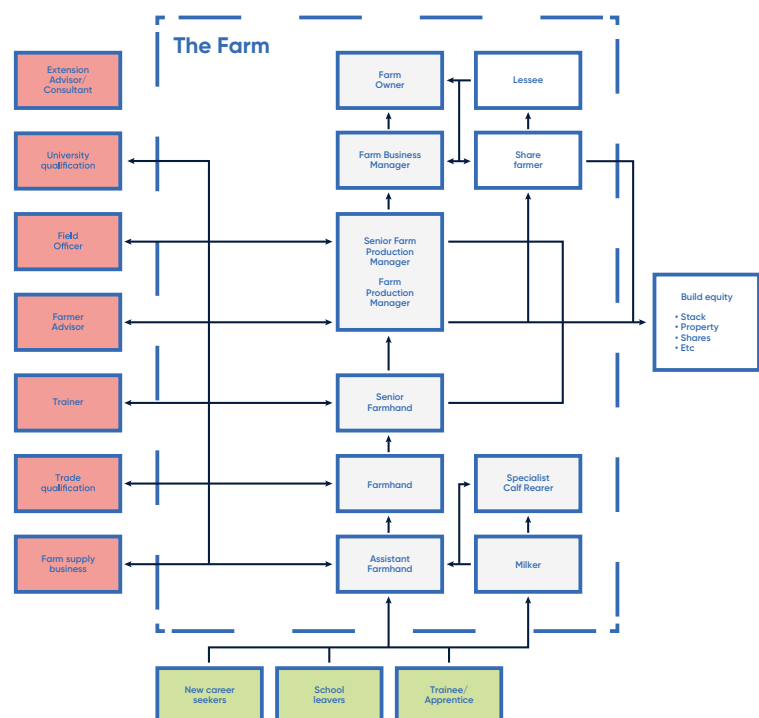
The Farm

Extension Advisor/ Consultant

University qualification

Field Officer

Farmer Advisor

Trainer

Trade qualification

Farm supply business

Farm Owner

Lessee

Farm Business Manager

Share farmer

Senior Farm Production Manager

Farm Production Manager

Senior Farmhand

Farmhand

Specialist Calf Rearer

Assistant Farmhand

Milker

Build equity

• Stack
• Property
• Shares
• Etc

New career seekers

School leavers

Trainee/ Apprentice